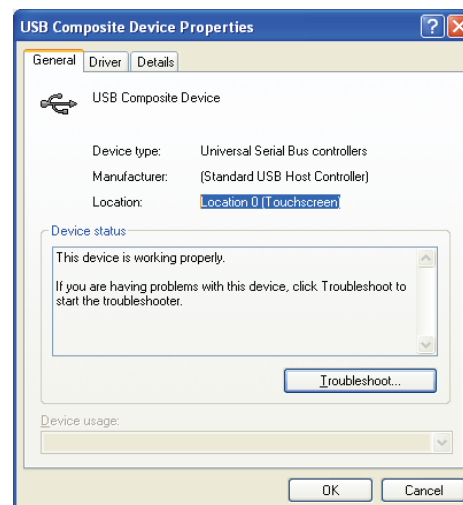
USB Composite Device Properties

General | Driver | Details

USB Composite Device

Device type: Universal Serial Bus controllers

Manufacturer: (Standard USB Host Controller)

Location: Location 0 (Touchscreen)

Device status

This device is working properly.

If you are having problems with this device, click Troubleshoot to start the troubleshooter.

Troubleshoot...

Device usage:

OK | Cancel